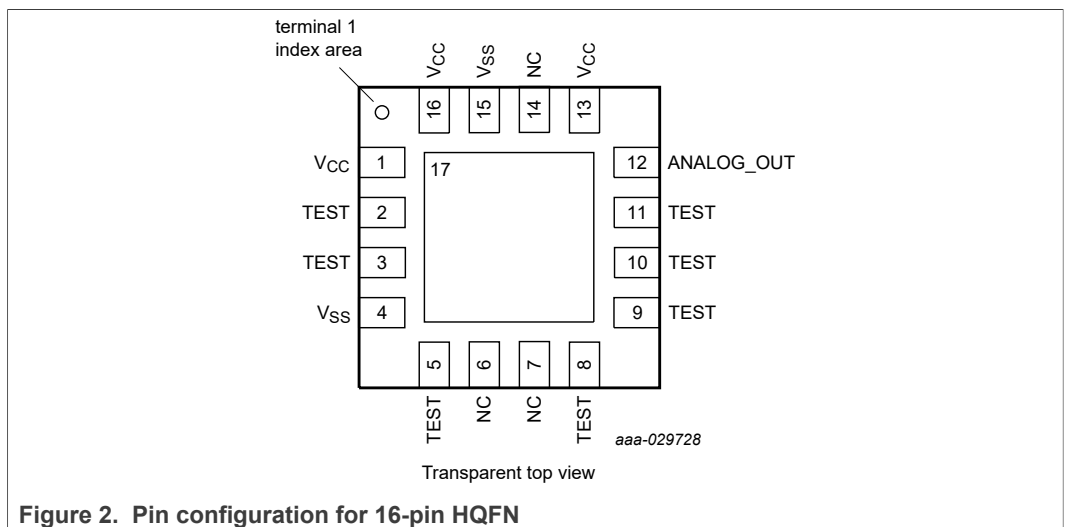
terminal 1 index area

$V_{CC}$ $V_{SS}$ NC $V_{CC}$

16 15 14 13

$V_{CC}$ 1

17

12 ANALOG_OUT

TEST 2

11 TEST

TEST 3

10 TEST

$V_{SS}$ 4

9 TEST

5 6 7 8

TEST NC NC TEST

aaa-029728

Transparent top view

Figure 2. Pin configuration for 16-pin HQFN